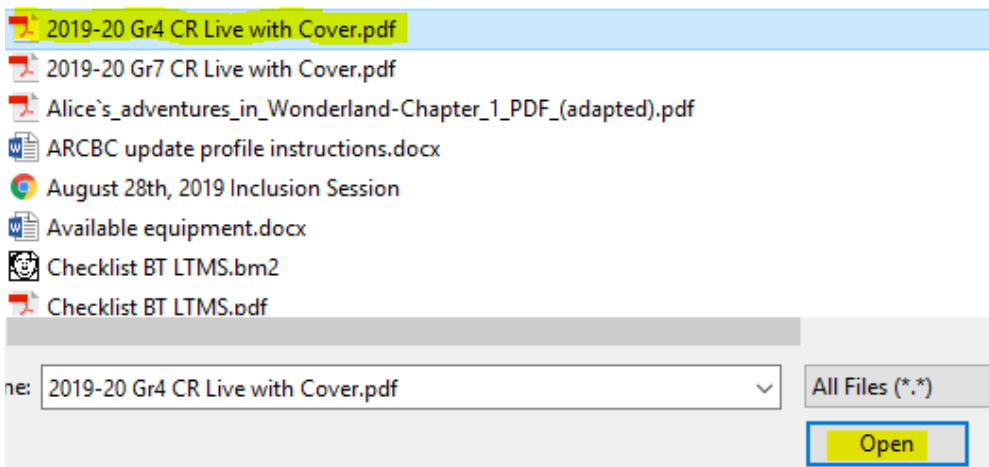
2019-20 Gr4 CR Live with Cover.pdf
2019-20 Gr7 CR Live with Cover.pdf
Alice`s_adventures_in_Wonderland-Chapter_1_PDF_(adapted).pdf
ARCBC update profile instructions.docx
August 28th, 2019 Inclusion Session
Available equipment.docx
Checklist BT LTMS.bm2
Checklist BT LTMS.pdf

ne: 2019-20 Gr4 CR Live with Cover.pdf
All Files (*.*)
Open